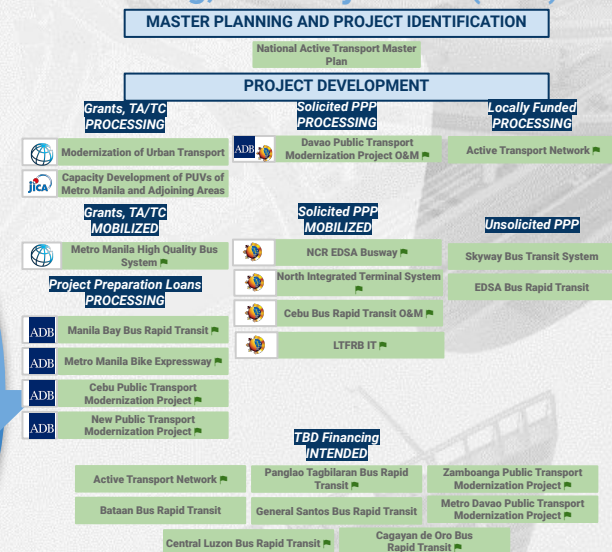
MASTER PLANNING AND PROJECT IDENTIFICATION

National Active Transport Master Plan

PROJECT DEVELOPMENT

Grants, TA/TC PROCESSING

Modernization of Urban Transport

JICA Capacity Development of PUVs of Metro Manila and Adjoining Areas

Grants, TA/TC MOBILIZED

Metro Manila High Quality Bus System

Project Preparation Loans PROCESSING

ADB Manila Bay Bus Rapid Transit

ADB Metro Manila Bike Expressway

ADB Cebu Public Transport Modernization Project

ADB New Public Transport Modernization Project

Solicited PPP PROCESSING

ADB Davao Public Transport Modernization Project O&M

Solicited PPP MOBILIZED

NCR EDSA Busway

North Integrated Terminal System

Cebu Bus Rapid Transit O&M

LTFRB IT

Locally Funded PROCESSING

Active Transport Network

Unsolicited PPP

Skyway Bus Transit System

EDSA Bus Rapid Transit

TBD Financing INTENDED

Active Transport Network

Panglao Tagbilaran Bus Rapid Transit

Zamboanga Public Transport Modernization Project

Bataan Bus Rapid Transit

General Santos Bus Rapid Transit

Metro Davao Public Transport Modernization Project

Central Luzon Bus Rapid Transit

Cagayan de Oro Bus Rapid Transit